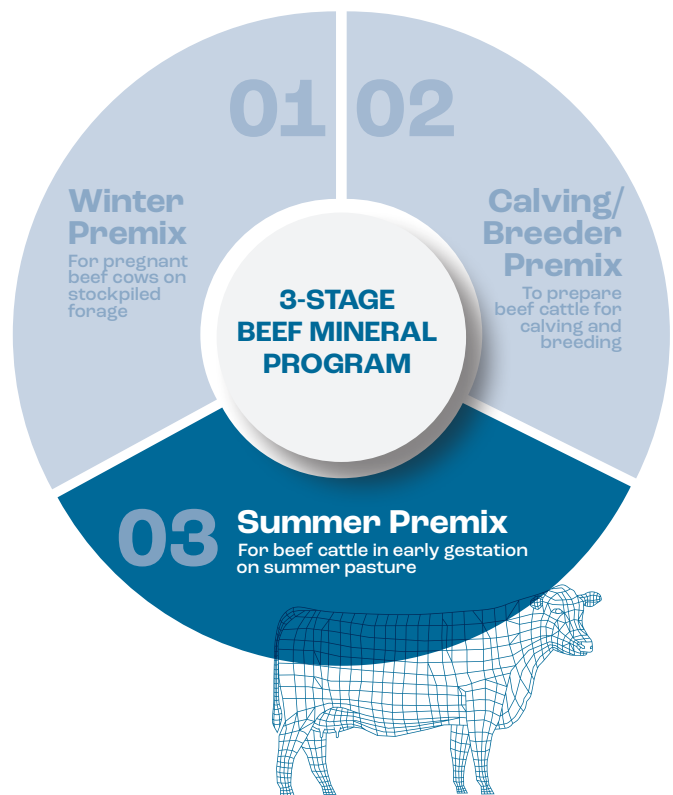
3-STAGE BEEF MINERAL PROGRAM

01

Winter Premix

For pregnant beef cows on stockpiled forage

02

Calving/ Breeder Premix

To prepare beef cattle for calving and breeding

03

Summer Premix

For beef cattle in early gestation on summer pasture